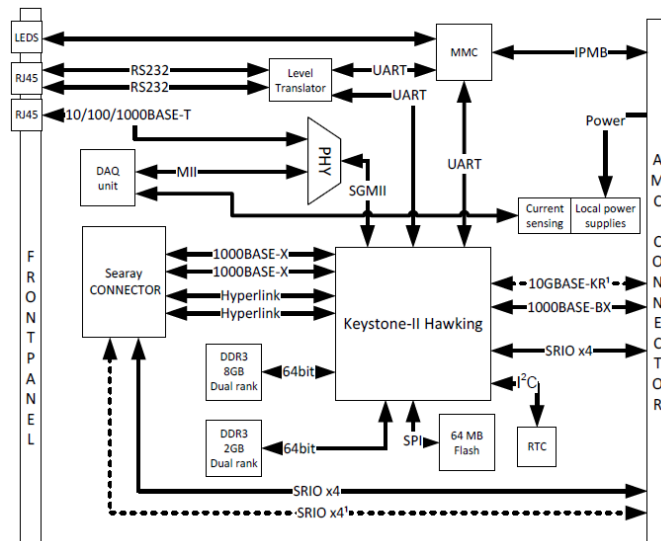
LEDS
RJ45
RJ45
F R O N T P A N E L
RS232
RS232
Level Translator
UART
MMC
IPMB
UART
10/100/1000BASE-T
Power
PHY
UART
DAQ unit
MII
SGMII
Current sensing
Local power supplies
A M C
C O N N E C T O R
Searay CONNECTOR
1000BASE-X
1000BASE-X
Hyperlink
Hyperlink
Keystone-II Hawking
10GBASE-KR¹
1000BASE-BX
SRIO x4
DDR3 8GB Dual rank
64bit
I$^2$C
DDR3 2GB Dual rank
64bit
SPI
64 MB Flash
RTC
SRIO x4
SRIO x4¹